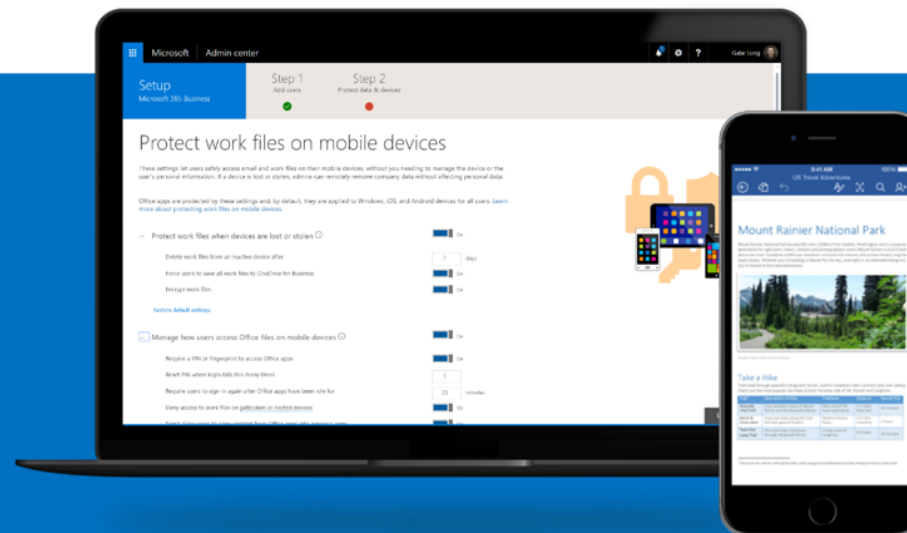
Microsoft Admin center

Gabe Long

Setup
Microsoft 365 Business

Step 1
Add users

Step 2
Protect data & devices

Protect work files on mobile devices

These settings let users safely access email and work files on their mobile devices, without you needing to manage the device or the user's personal information. If a device is lost or stolen, admins can remotely remove company data without affecting personal data.

Office apps are protected by these settings and, by default, are applied to Windows, iOS, and Android devices for all users. Learn more about protecting work files on mobile devices

Protect work files when devices are lost or stolen

On

Delete work files from an inactive device after

7 days

Force users to save all work files to OneDrive for Business

On

Encrypt work files

On

Restore default settings

Manage how users access Office files on mobile devices

On

Require a PIN or fingerprint to access Office apps

On

Reset PIN when login fails this many times

5

Require users to sign in again after Office apps have been idle for

30 minutes

Deny access to work files on jailbroken or rooted devices

On

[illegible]

9:41 AM

100%

US Travel Adventures

Mount Rainier National Park

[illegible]

Take a Hike

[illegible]